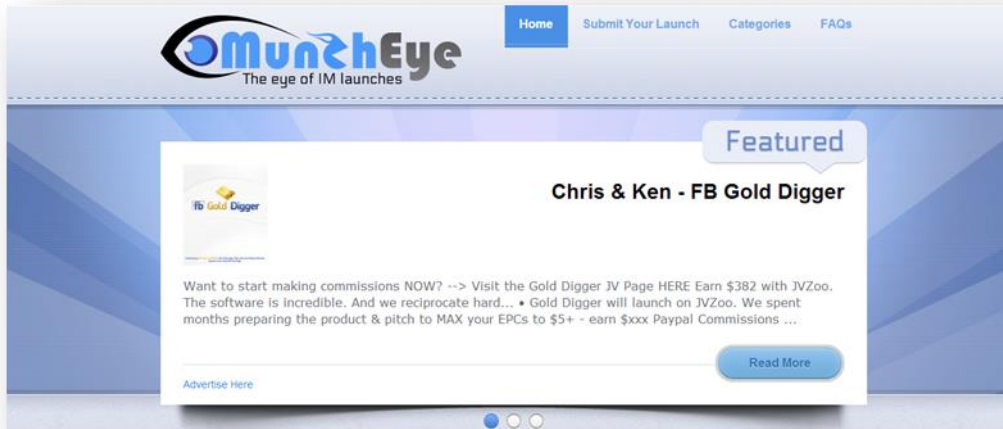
MunchEye
The eye of IM launches

Home Submit Your Launch Categories FAQs

Featured

fb Gold Digger

Chris & Ken - FB Gold Digger

Want to start making commissions NOW? --> Visit the Gold Digger JV Page HERE Earn $382 with JVZoo. The software is incredible. And we reciprocate hard... • Gold Digger will launch on JVZoo. We spent months preparing the product & pitch to MAX your EPCs to $5+ - earn $xxx Paypal Commissions ...

Read More

Advertise Here